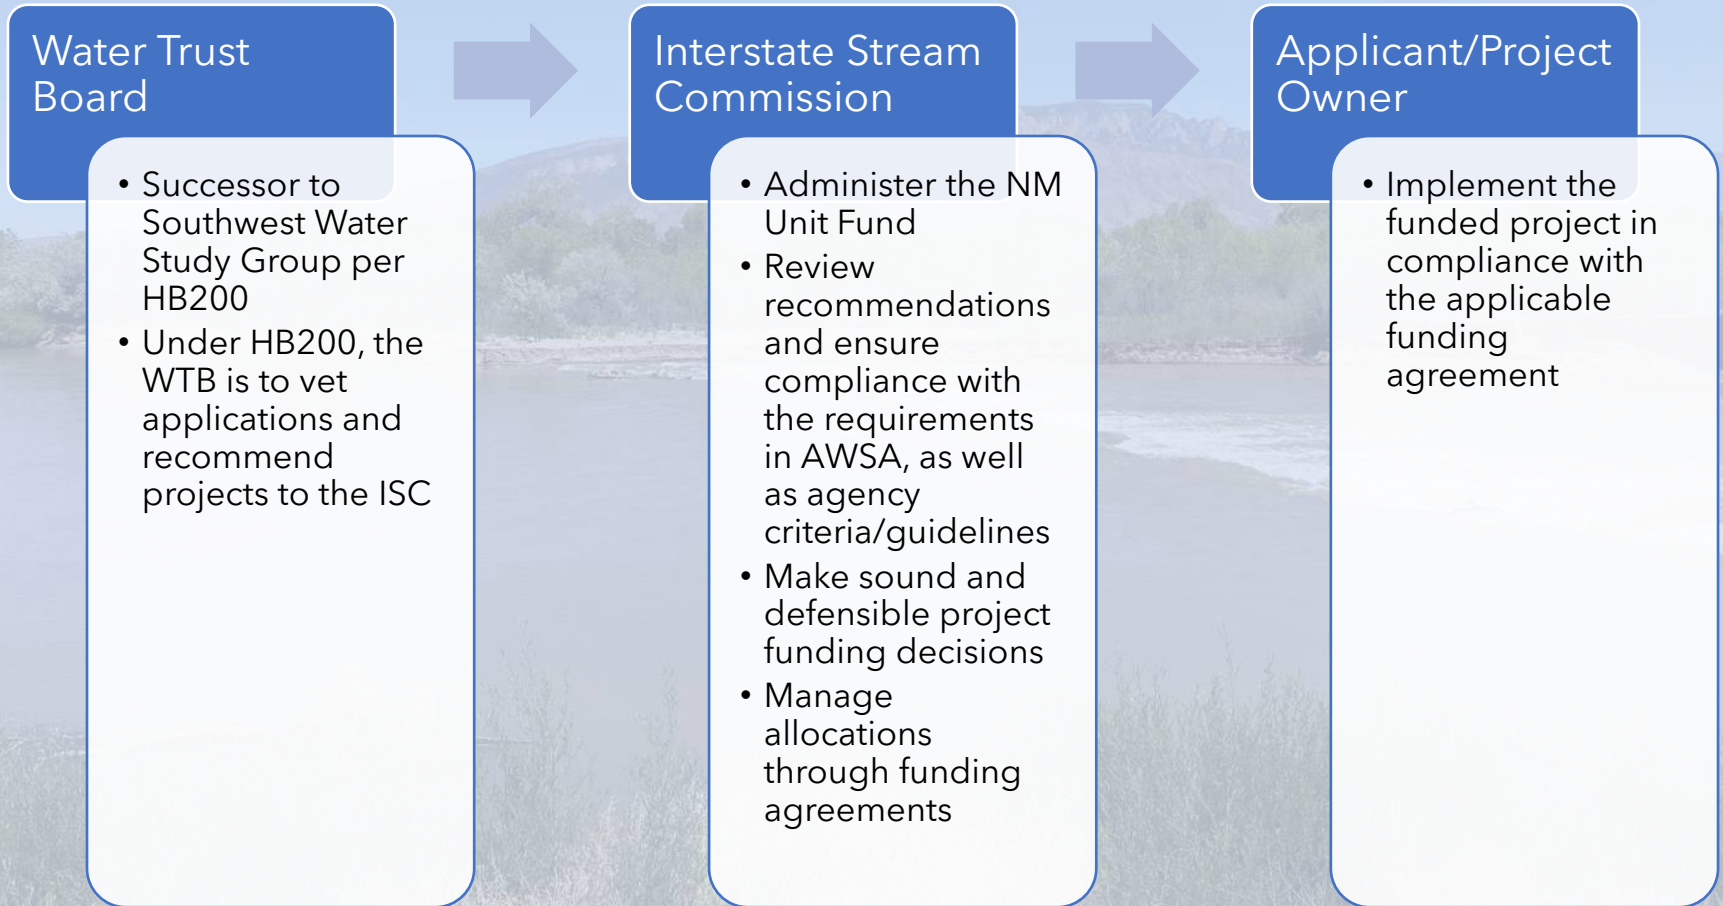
Water Trust Board

• Successor to Southwest Water Study Group per HB200
• Under HB200, the WTB is to vet applications and recommend projects to the ISC

Interstate Stream Commission

• Administer the NM Unit Fund
• Review recommendations and ensure compliance with the requirements in AWSA, as well as agency criteria/guidelines
• Make sound and defensible project funding decisions
• Manage allocations through funding agreements

Applicant/Project Owner

• Implement the funded project in compliance with the applicable funding agreement